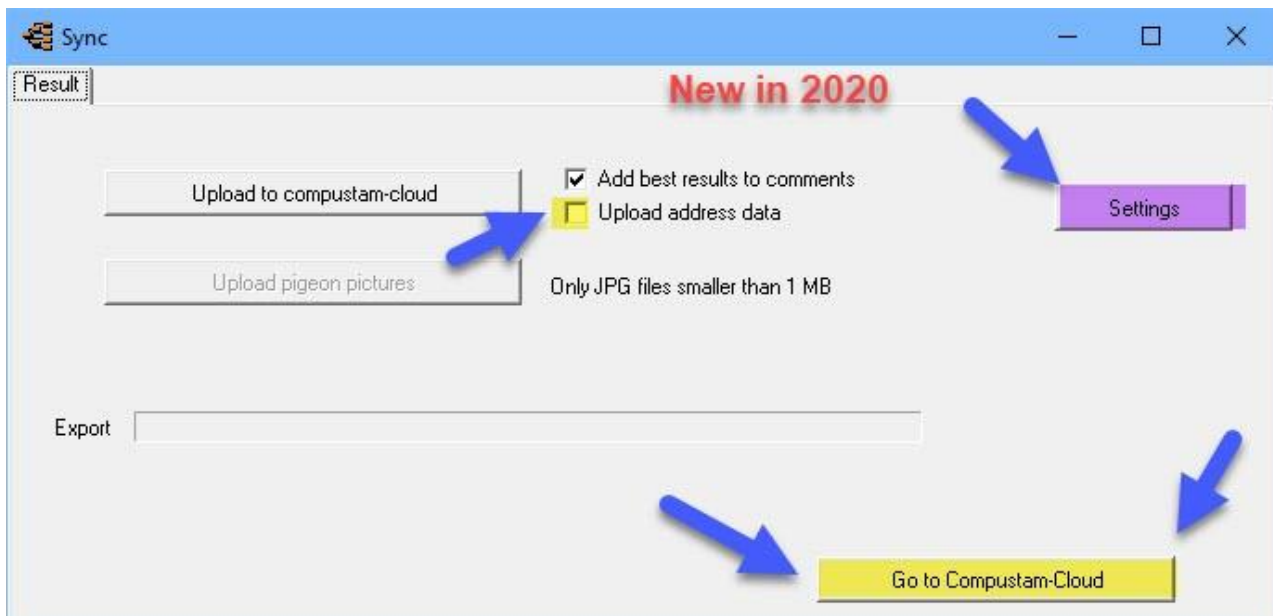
Sync

Result

New in 2020

Upload to compustam-cloud

Add best results to comments

Upload address data

Settings

Upload pigeon pictures

Only JPG files smaller than 1 MB

Export

Go to Compustam-Cloud